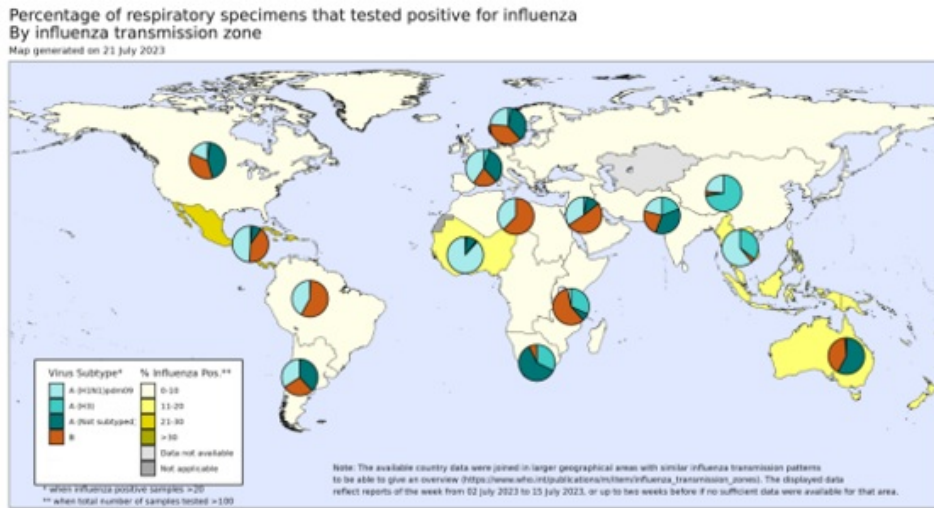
Percentage of respiratory specimens that tested positive for influenza
By influenza transmission zone
Map generated on 21 July 2023

| Virus Subtype* | % Influenza Pos.** |
|---|---|
| A (H1N1)pdm09 | 0-10 |
| A (H3) | 11-20 |
| A (Not subtyped) | 21-30 |
| B | >30 |
| | Data not available |
| | Not applicable |

* when influenza positive samples >20
** when total number of samples tested >100

Note: The available country data were joined in larger geographical areas with similar influenza transmission patterns to be able to give an overview (https://www.who.int/publications/m/item/influenza_transmission_zones). The displayed data reflect reports of the week from 02 July 2023 to 15 July 2023, or up to two weeks before if no sufficient data were available for that area.